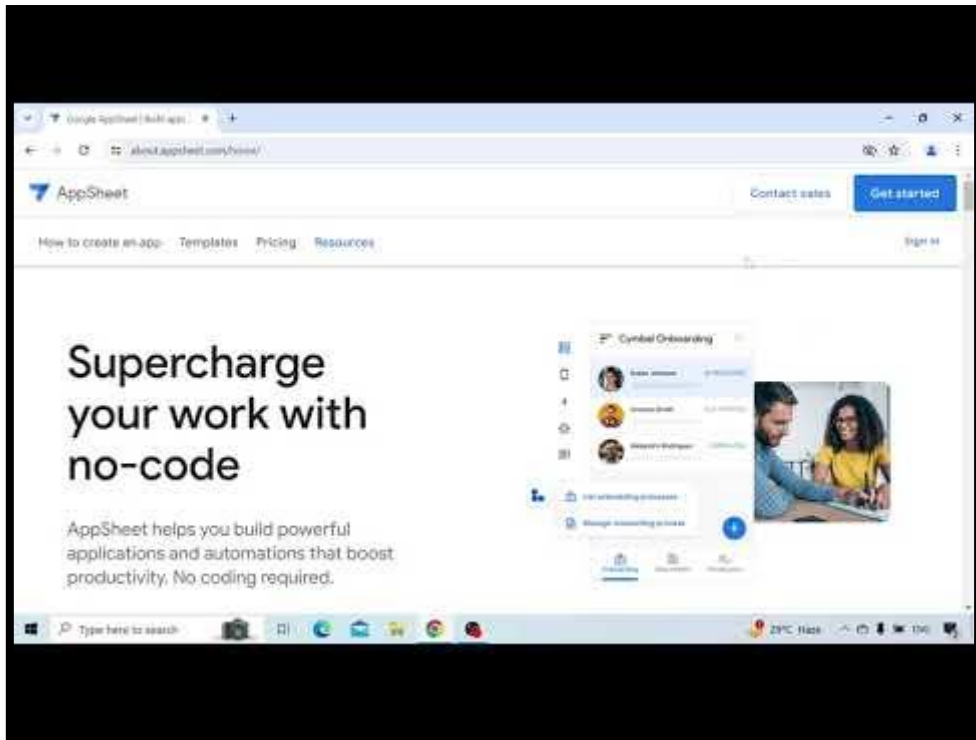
Google AppSheet | Build app...

about.appsheet.com/home/

AppSheet

Contact sales

Get started

How to create an app Templates Pricing Resources

Sign in

Supercharge your work with no-code

AppSheet helps you build powerful applications and automations that boost productivity. No coding required.

Cymbal Onboarding

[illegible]

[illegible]

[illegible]

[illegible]

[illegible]

Type here to search

29°C Haze